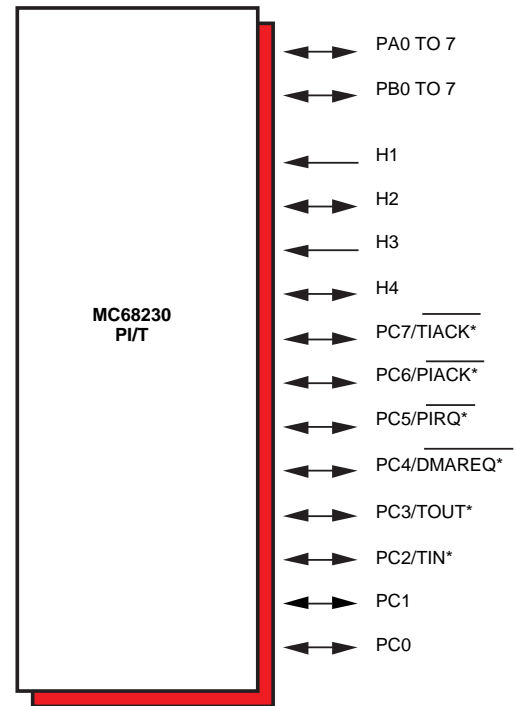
MC68230
PI/T

PA0 TO 7

PB0 TO 7

H1

H2

H3

H4

PC7/$\overline{\text{TIACK}}$*

PC6/$\overline{\text{PIACK}}$*

PC5/$\overline{\text{PIRQ}}$*

PC4/$\overline{\text{DMAREQ}}$*

PC3/TOUT*

PC2/TIN*

PC1

PC0